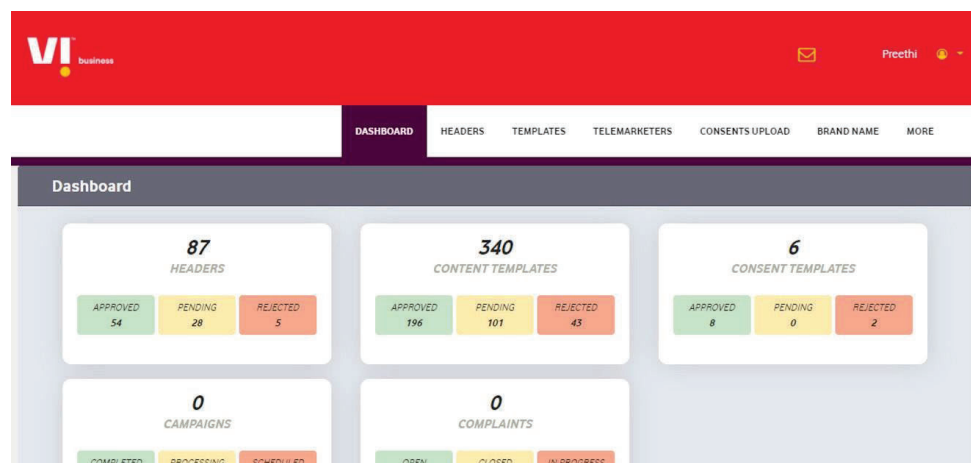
VI business

Preethi

DASHBOARD HEADERS TEMPLATES TELEMARKETERS CONSENTS UPLOAD BRAND NAME MORE

Dashboard

87
HEADERS

| APPROVED 54 | PENDING 28 | REJECTED 5 |
|---|---|---|

340
CONTENT TEMPLATES

| APPROVED 196 | PENDING 101 | REJECTED 43 |
|---|---|---|

6
CONSENT TEMPLATES

| APPROVED 8 | PENDING 0 | REJECTED 2 |
|---|---|---|

0
CAMPAIGNS

COMPLETED PROCESSING SCHEDULED

0
COMPLAINTS

OPEN CLOSED IN PROGRESS